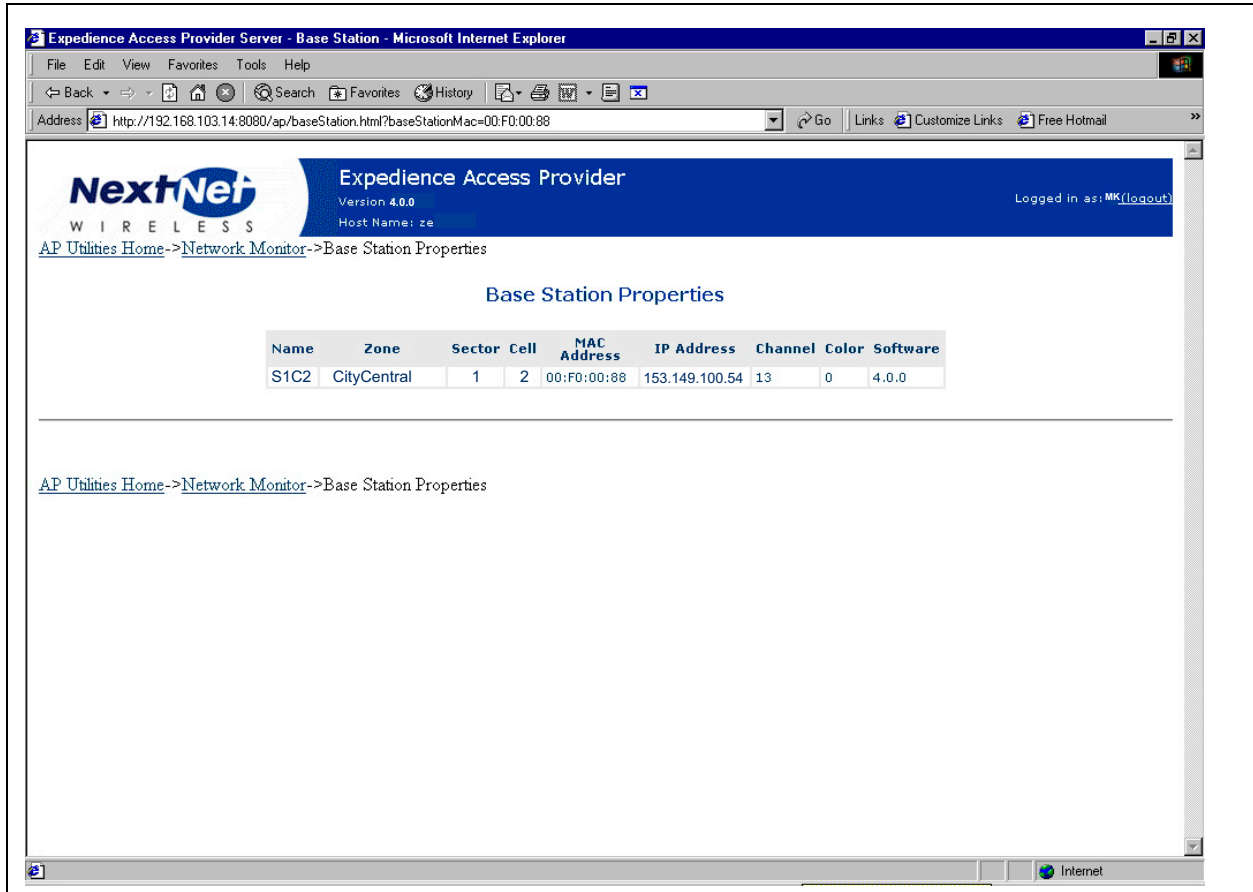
Expedience Access Provider Server - Base Station - Microsoft Internet Explorer

File Edit View Favorites Tools Help

Back Search Favorites History

Address http://192.168.103.14:8080/ap/baseStation.html?baseStationMac=00:F0:00:88 Go Links Customize Links Free Hotmail

NextNet WIRELESS

Expedience Access Provider
Version 4.0.0
Host Name: ze

Logged in as: MK (logout)

AP Utilities Home->Network Monitor->Base Station Properties

Base Station Properties

| Name | Zone | Sector | Cell | MAC Address | IP Address | Channel | Color | Software |
|---|---|---|---|---|---|---|---|---|
| S1C2 | CityCentral | 1 | 2 | 00:F0:00:88 | 153.149.100.54 | 13 | 0 | 4.0.0 |

AP Utilities Home->Network Monitor->Base Station Properties

Internet